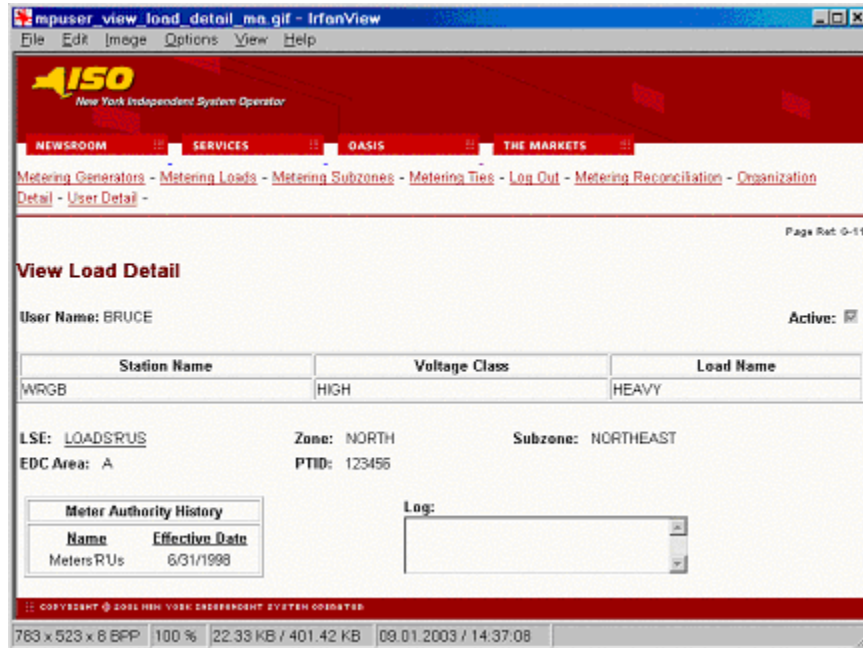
mpuser_view_load_detail_ma.gif - IrfanView

File Edit Image Options View Help

ISO
New York Independent System Operator

NEWSROOM SERVICES OASIS THE MARKETS

Metering Generators - Metering Loads - Metering Subzones - Metering Ties - Log Out - Metering Reconciliation - Organization Detail - User Detail -

Page Ref: G-11

View Load Detail

User Name: BRUCE

Active:

| Station Name | Voltage Class | Load Name |
|---|---|---|
| WRGB | HIGH | HEAVY |

LSE: LOADS'R'US

Zone: NORTH

Subzone: NORTHEAST

EDC Area: A

PTID: 123456

| Meter Authority History | |
|---|---|
| Name | Effective Date |
| Meters'R'Us | 6/31/1998 |

Log:

COPYRIGHT © 2001 NEW YORK INDEPENDENT SYSTEM OPERATOR

783 x 523 x 8 BPP | 100 % | 22.33 KB / 401.42 KB | 09.01.2003 / 14:37:08